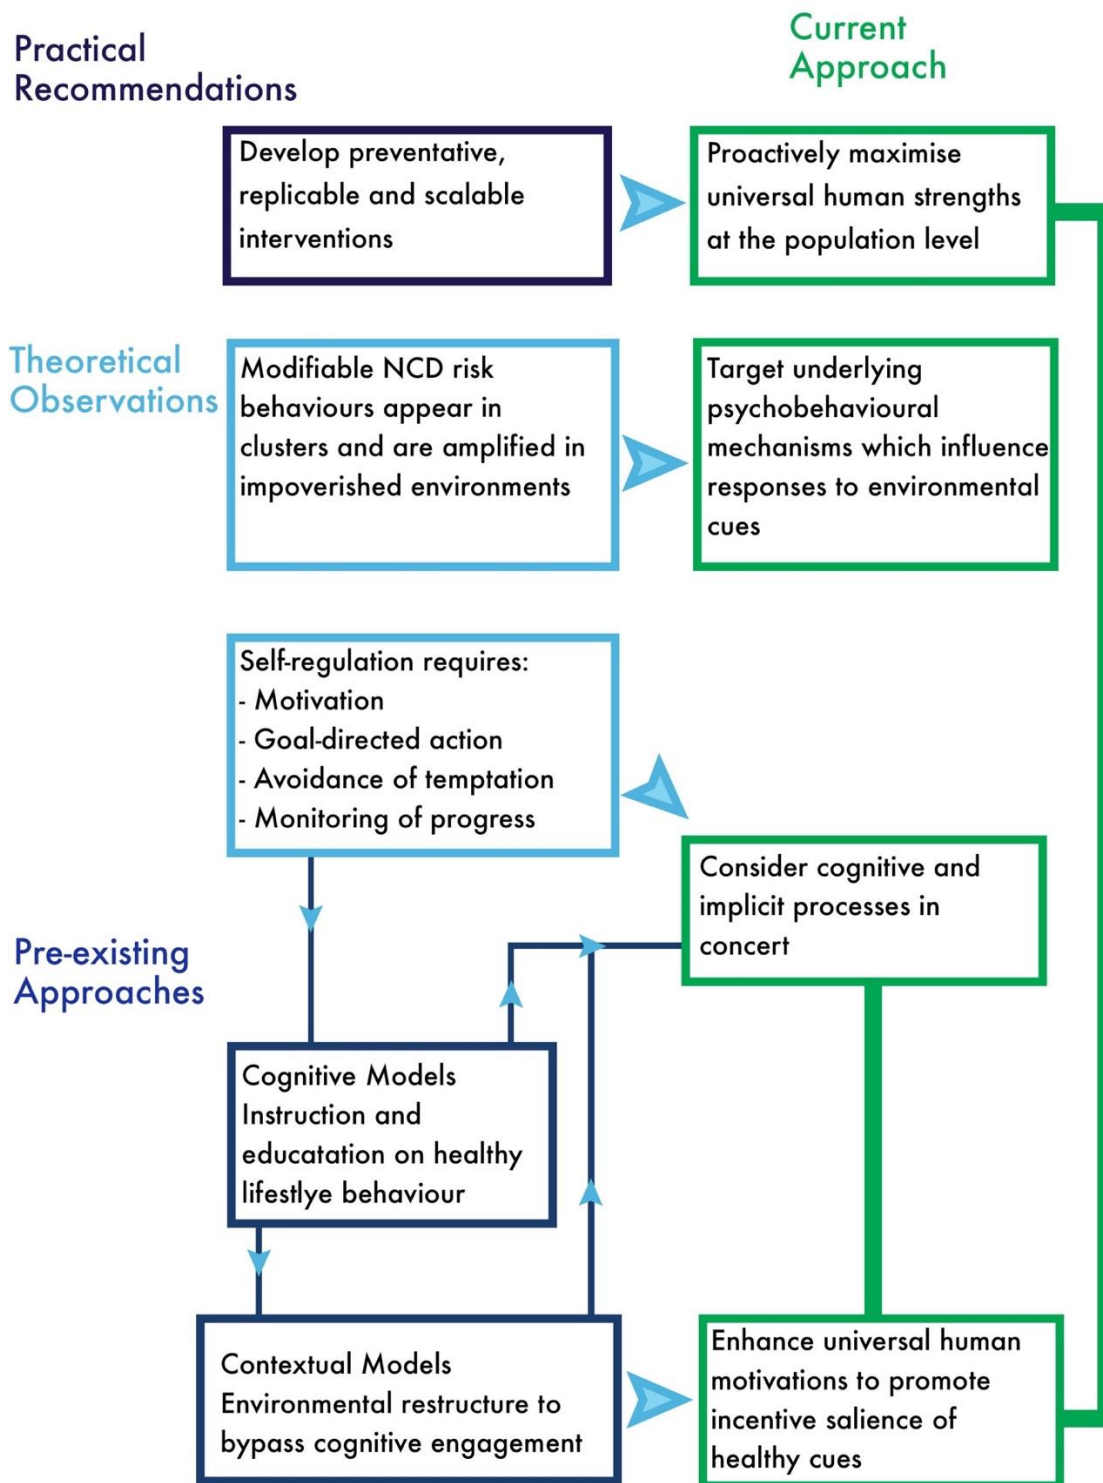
Practical Recommendations

Current Approach

Develop preventative, replicable and scalable interventions

Proactively maximise universal human strengths at the population level

Theoretical Observations

Modifiable NCD risk behaviours appear in clusters and are amplified in impoverished environments

Target underlying psychobehavioural mechanisms which influence responses to environmental cues

Self-regulation requires:
- Motivation
- Goal-directed action
- Avoidance of temptation
- Monitoring of progress

Consider cognitive and implicit processes in concert

Pre-existing Approaches

Cognitive Models
Instruction and educatation on healthy lifestlye behaviour

Contextual Models
Environmental restructure to bypass cognitive engagement

Enhance universal human motivations to promote incentive salience of healthy cues